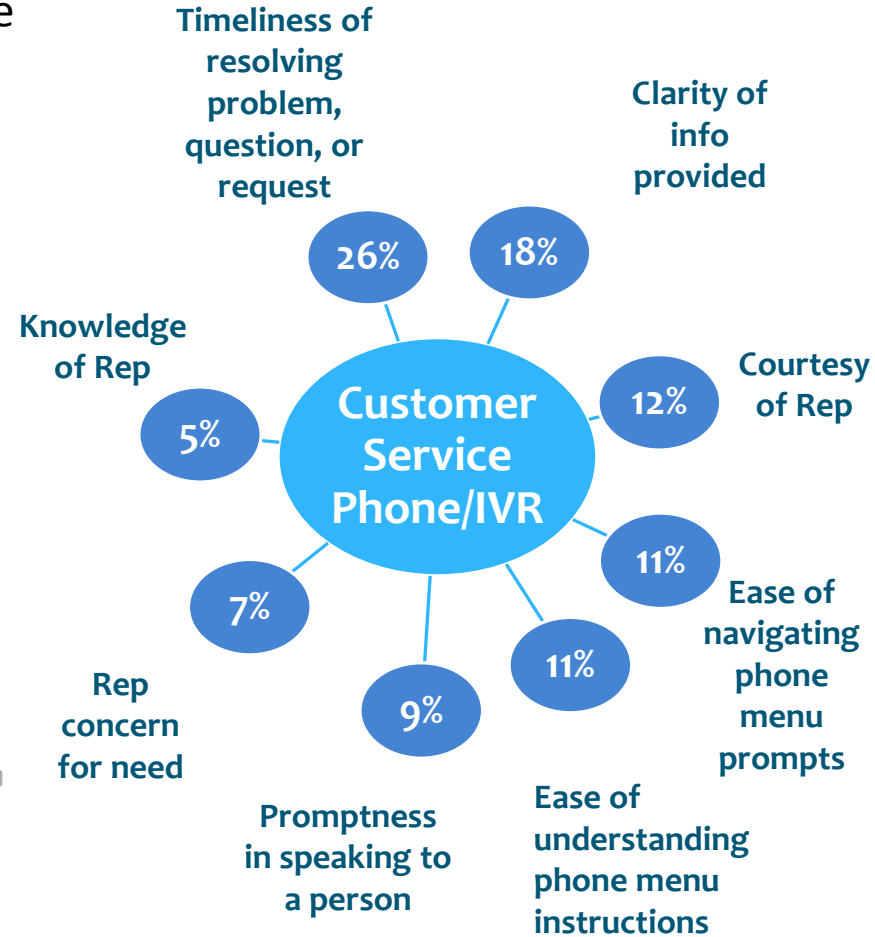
Timeliness of resolving problem, question, or request

26%

18%

Clarity of info provided

Knowledge of Rep

Customer Service Phone/IVR

12%

Courtesy of Rep

5%

11%

7%

Ease of navigating phone menu prompts

11%

Rep concern for need

9%

Ease of understanding phone menu instructions

Promptness in speaking to a person